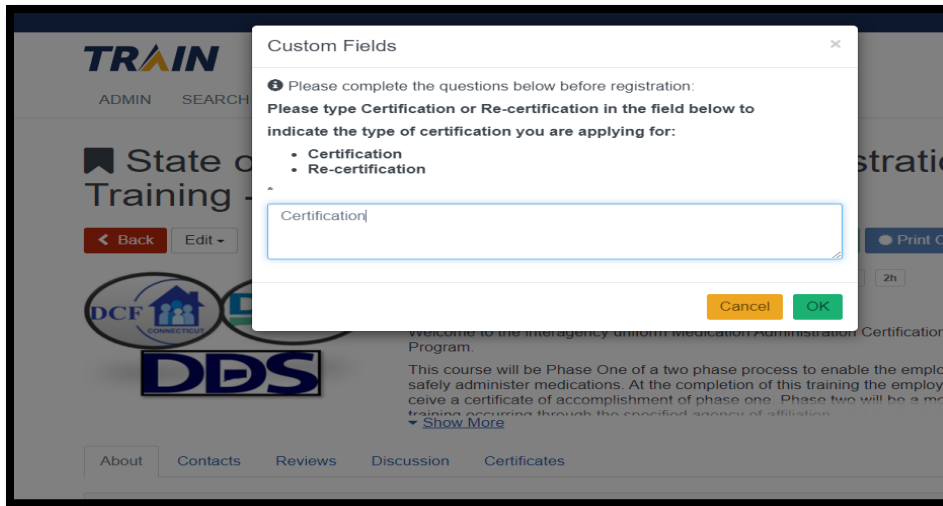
TRAIN

ADMIN SEARCH

State o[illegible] stratio
Training -

Back Edit

Print C

2h

DCF CONNECTICUT

DDS

Welcome to the Interagency uniform Medication Administration Certification Program.

This course will be Phase One of a two phase process to enable the emplo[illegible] safely administer medications. At the completion of this training the employ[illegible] ceive a certificate of accomplishment of phase one. Phase two will be a mo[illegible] training occurring through the specified agency of affiliation

Show More

About Contacts Reviews Discussion Certificates

Custom Fields ×

Please complete the questions below before registration:

Please type Certification or Re-certification in the field below to indicate the type of certification you are applying for:

- Certification
- Re-certification

*

Certification

Cancel OK